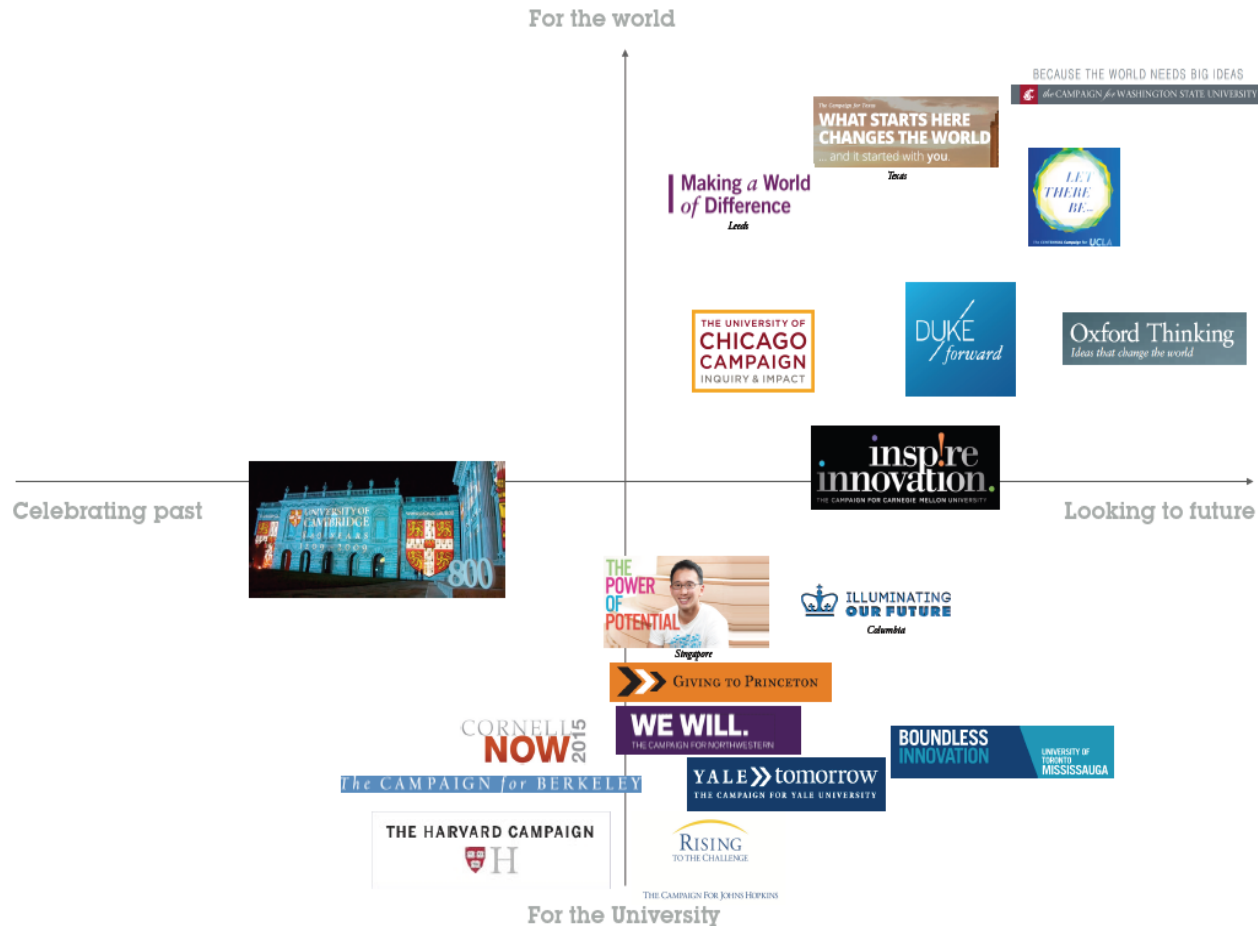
For the world

BECAUSE THE WORLD NEEDS BIG IDEAS
the CAMPAIGN for WASHINGTON STATE UNIVERSITY

The Campaign for Texas
WHAT STARTS HERE CHANGES THE WORLD
... and it started with you.
Texas

Making a World of Difference
Leeds

LET THERE BE...
The Centennial Campaign for UCLA

THE UNIVERSITY OF CHICAGO CAMPAIGN
INQUIRY & IMPACT

DUKE forward

Oxford Thinking
Ideas that change the world

insp!re innovation.
THE CAMPAIGN FOR CARNEGIE MELLON UNIVERSITY

Celebrating past

UNIVERSITY OF CAMBRIDGE
1209 - 2009
800

Looking to future

THE POWER OF POTENTIAL
Singapore

ILLUMINATING OUR FUTURE
Columbia

GIVING TO PRINCETON

CORNELL NOW 2015

WE WILL.
THE CAMPAIGN FOR NORTHWESTERN

BOUNDLESS INNOVATION
UNIVERSITY OF TORONTO MISSISSAUGA

The CAMPAIGN for BERKELEY

YALE tomorrow
THE CAMPAIGN FOR YALE UNIVERSITY

THE HARVARD CAMPAIGN
H

RISING TO THE CHALLENGE
THE CAMPAIGN FOR JOHNS HOPKINS

For the University